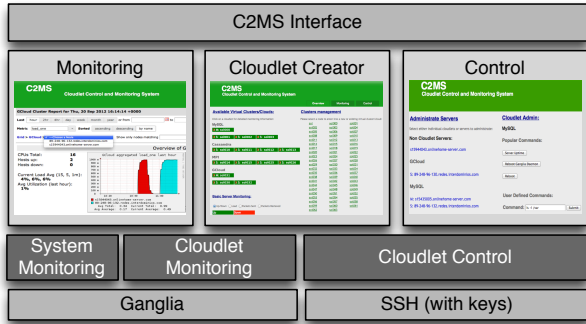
C2MS Interface

Monitoring

C2MS
Cloudlet Control and Monitoring System

Cloudlet Creator

C2MS
Cloudlet Control and Monitoring System

Available Virtual Clusters/Clouds:

Clusters management

Control

C2MS
Cloudlet Control and Monitoring System

Administrate Servers

Non Cloudlet Servers:

Cloudlet Admin:

MySQL

Popular Commands:

User Defined Commands:

Command:

Submit

System Monitoring

Cloudlet Monitoring

Cloudlet Control

Ganglia

SSH (with keys)